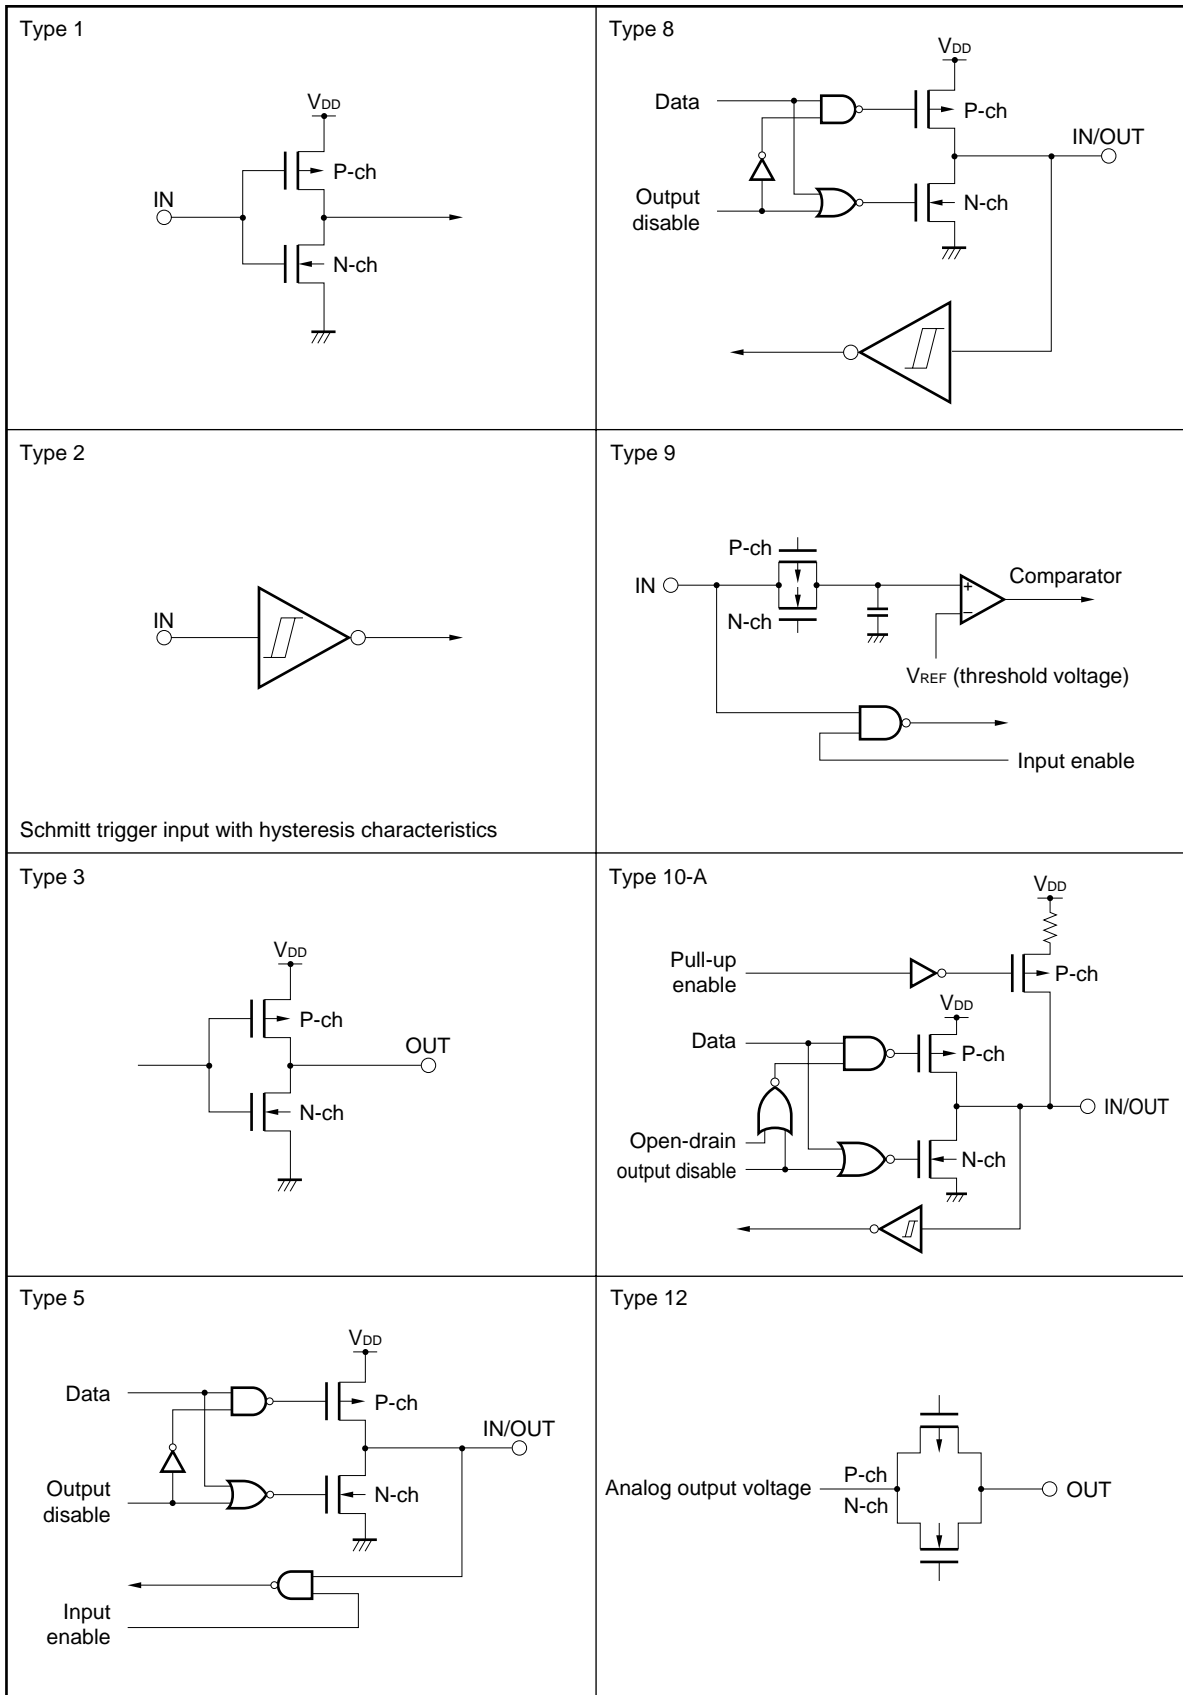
Type 1

$V_{DD}$

P-ch

IN

N-ch

Type 8

$V_{DD}$

Data

P-ch

IN/OUT

Output disable

N-ch

Type 2

IN

Schmitt trigger input with hysteresis characteristics

Type 9

P-ch

IN

Comparator

N-ch

$V_{REF}$ (threshold voltage)

Input enable

Type 3

$V_{DD}$

P-ch

OUT

N-ch

Type 10-A

$V_{DD}$

Pull-up enable

P-ch

$V_{DD}$

Data

P-ch

IN/OUT

Open-drain output disable

N-ch

Type 5

$V_{DD}$

Data

P-ch

IN/OUT

Output disable

N-ch

Input enable

Type 12

Analog output voltage

P-ch

N-ch

OUT